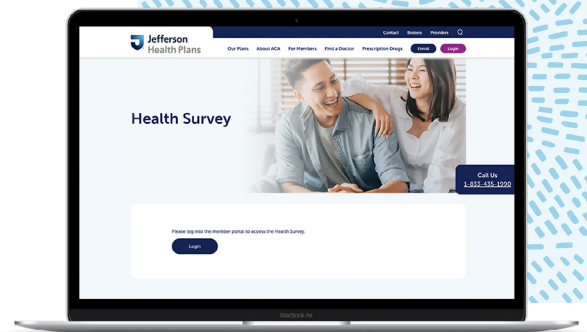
Contact Brokers Providers

Jefferson Health Plans

Our Plans About ACA For Members Find a Doctor Prescription Drugs Enroll Login

Health Survey

Call Us
1-833-435-1900

Please log into the member portal to access the Health Survey.

Login

MacBook Air